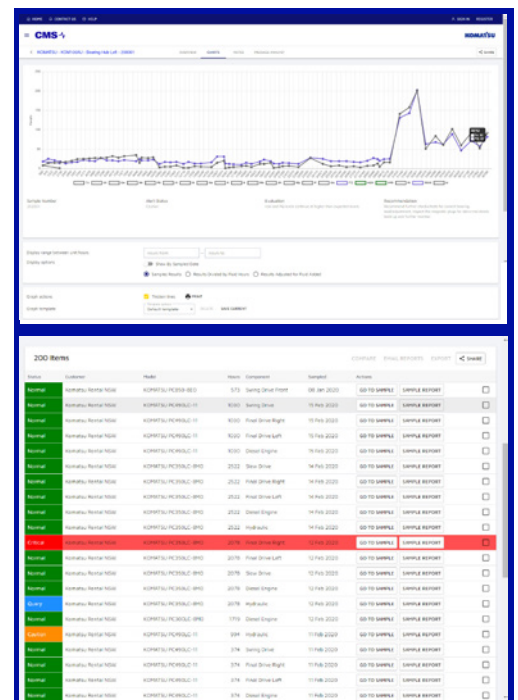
CMS

KOMATSU

200 items

COMPARE EMAIL REPORTS EXPORT SHARE

| Status | Customer | Model | Hours | Component | Sampled | Actions | | |
|---|---|---|---|---|---|---|---|---|
| Normal | Komatsu Rental NSW | | | Swing Drive Front | | GO TO SAMPLE | SAMPLE REPORT | |
| Normal | Komatsu Rental NSW | | | Swing Drive | | GO TO SAMPLE | SAMPLE REPORT | |
| Normal | Komatsu Rental NSW | | | Final Drive Right | | GO TO SAMPLE | SAMPLE REPORT | |
| Normal | Komatsu Rental NSW | | | Final Drive Left | | GO TO SAMPLE | SAMPLE REPORT | |
| Normal | Komatsu Rental NSW | | | Diesel Engine | | GO TO SAMPLE | SAMPLE REPORT | |
| Normal | Komatsu Rental NSW | | | Swing Drive Right | | GO TO SAMPLE | SAMPLE REPORT | |
| Normal | Komatsu Rental NSW | | | Final Drive Right | | GO TO SAMPLE | SAMPLE REPORT | |
| Normal | Komatsu Rental NSW | | | Final Drive Left | | GO TO SAMPLE | SAMPLE REPORT | |
| Normal | Komatsu Rental NSW | | | Diesel Engine | | GO TO SAMPLE | SAMPLE REPORT | |
| Normal | Komatsu Rental NSW | | | Hydraulic | | GO TO SAMPLE | SAMPLE REPORT | |
| Critical | Komatsu Rental NSW | | | Final Drive Right | | GO TO SAMPLE | SAMPLE REPORT | |
| Normal | Komatsu Rental NSW | | | Final Drive Left | | GO TO SAMPLE | SAMPLE REPORT | |
| Normal | Komatsu Rental NSW | | | Slew Drive | | GO TO SAMPLE | SAMPLE REPORT | |
| Normal | Komatsu Rental NSW | | | Diesel Engine | | GO TO SAMPLE | SAMPLE REPORT | |
| Query | Komatsu Rental NSW | | | Hydraulic | | GO TO SAMPLE | SAMPLE REPORT | |
| Normal | Komatsu Rental NSW | | | Diesel Engine | | GO TO SAMPLE | SAMPLE REPORT | |
| Caution | Komatsu Rental NSW | | | Final Drive Left | | GO TO SAMPLE | SAMPLE REPORT | |
| Normal | Komatsu Rental NSW | | | Swing Drive | | GO TO SAMPLE | SAMPLE REPORT | |
| Normal | Komatsu Rental NSW | | | Final Drive Right | | GO TO SAMPLE | SAMPLE REPORT | |
| Normal | Komatsu Rental NSW | | | Final Drive Left | | GO TO SAMPLE | SAMPLE REPORT | |
| Normal | Komatsu Rental NSW | | | Diesel Engine | | GO TO SAMPLE | SAMPLE REPORT | |